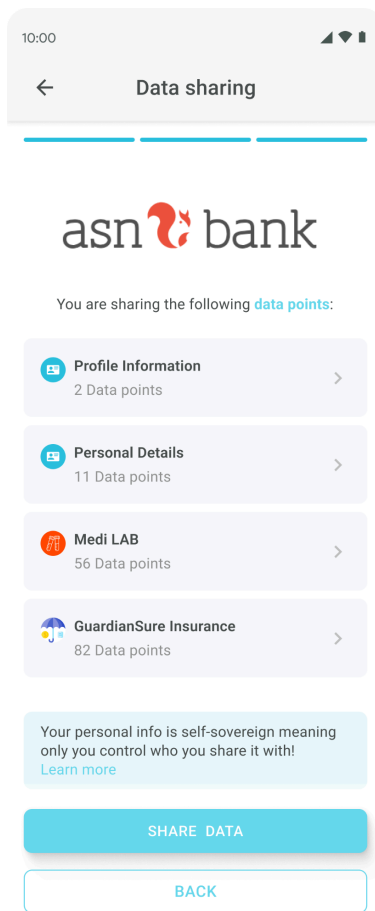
10:00

Data sharing

asn bank

You are sharing the following data points:

Profile Information
2 Data points

Personal Details
11 Data points

Medi LAB
56 Data points

GuardianSure Insurance
82 Data points

Your personal info is self-sovereign meaning only you control who you share it with!
Learn more

SHARE DATA

BACK